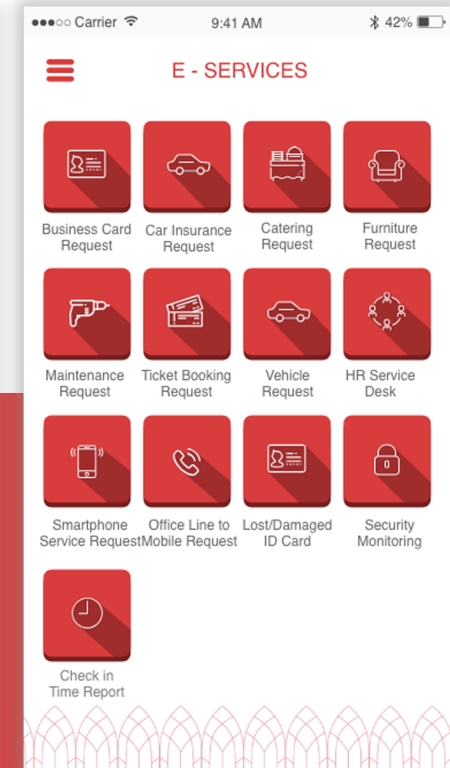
●●●○○ Carrier 9:41 AM 42%

E - SERVICES

Business Card Request

Car Insurance Request

Catering Request

Furniture Request

Maintenance Request

Ticket Booking Request

Vehicle Request

HR Service Desk

Smartphone Service Request

Office Line to Mobile Request

Lost/Damaged ID Card

Security Monitoring

Check in Time Report